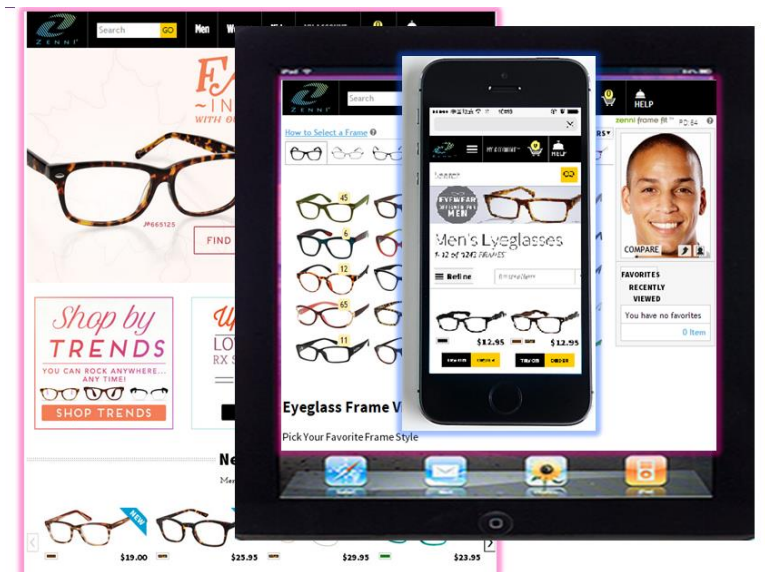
ZENNI
Search
GO
Men
W
F
~IN
WITH
JP665125
FIND
Shop by TRENDS
YOU CAN ROCK ANYWHERE... ANY TIME!
SHOP TRENDS
U
LO
RX
Ne
Me
NEW
$19.00
$25.95
$29.95
$23.95

Search
HELP
How to Select a Frame
zenni frame fit
45
6
12
65
11
Eyeglass Frame V
Pick Your Favorite Frame Style
COMPARE
FAVORITES
RECENTLY VIEWED
You have no favorites
0 Item

GO
HELP
EYEWEAR
MEN
Men's Lyeglasses
Refine
$12.95
$12.95